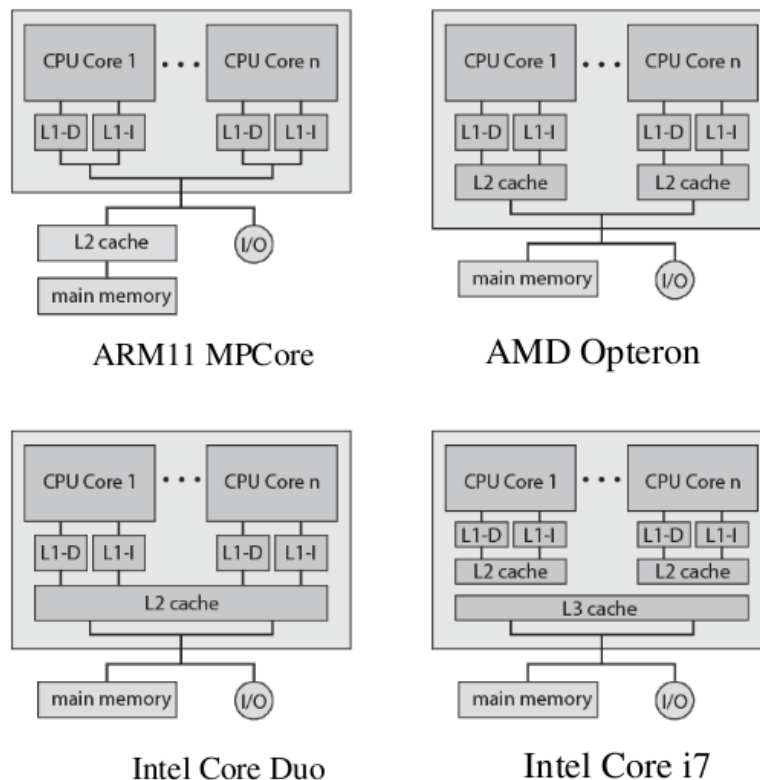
CPU Core 1 • • • CPU Core n

L1-D L1-I L1-D L1-I

L2 cache I/O

main memory

ARM11 MPCore

CPU Core 1 • • • CPU Core n

L1-D L1-I L1-D L1-I

L2 cache L2 cache

main memory I/O

AMD Opteron

CPU Core 1 • • • CPU Core n

L1-D L1-I L1-D L1-I

L2 cache

main memory I/O

Intel Core Duo

CPU Core 1 • • • CPU Core n

L1-D L1-I L1-D L1-I

L2 cache L2 cache

L3 cache

main memory I/O

Intel Core i7